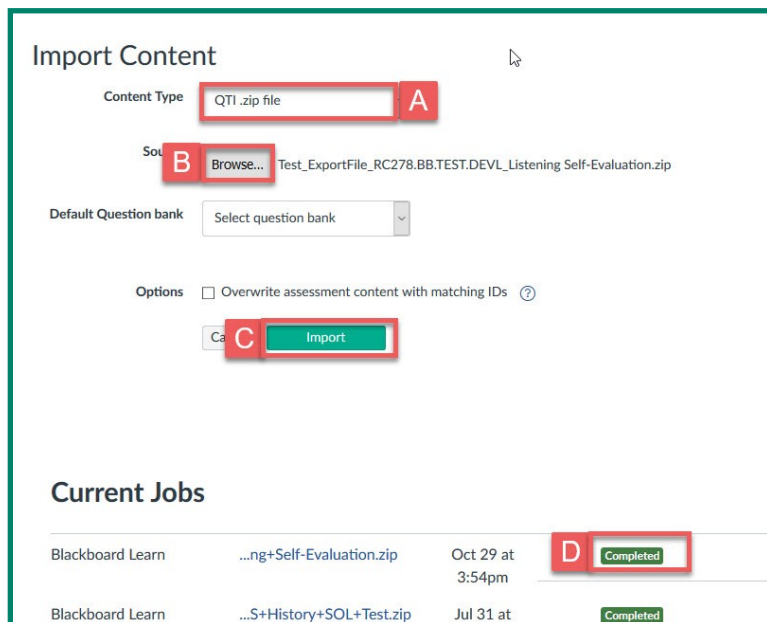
Import Content

Content Type QTI .zip file A

Sou B Browse... Test_ExportFile_RC278.BB.TEST.DEVL_Listening Self-Evaluation.zip

Default Question bank Select question bank

Options Overwrite assessment content with matching IDs ?

Ca C Import

Current Jobs

| Blackboard Learn | ...ng+Self-Evaluation.zip | Oct 29 at 3:54pm | D Completed |
|---|---|---|---|
| Blackboard Learn | ...S+History+SOL+Test.zip | Jul 31 at | Completed |